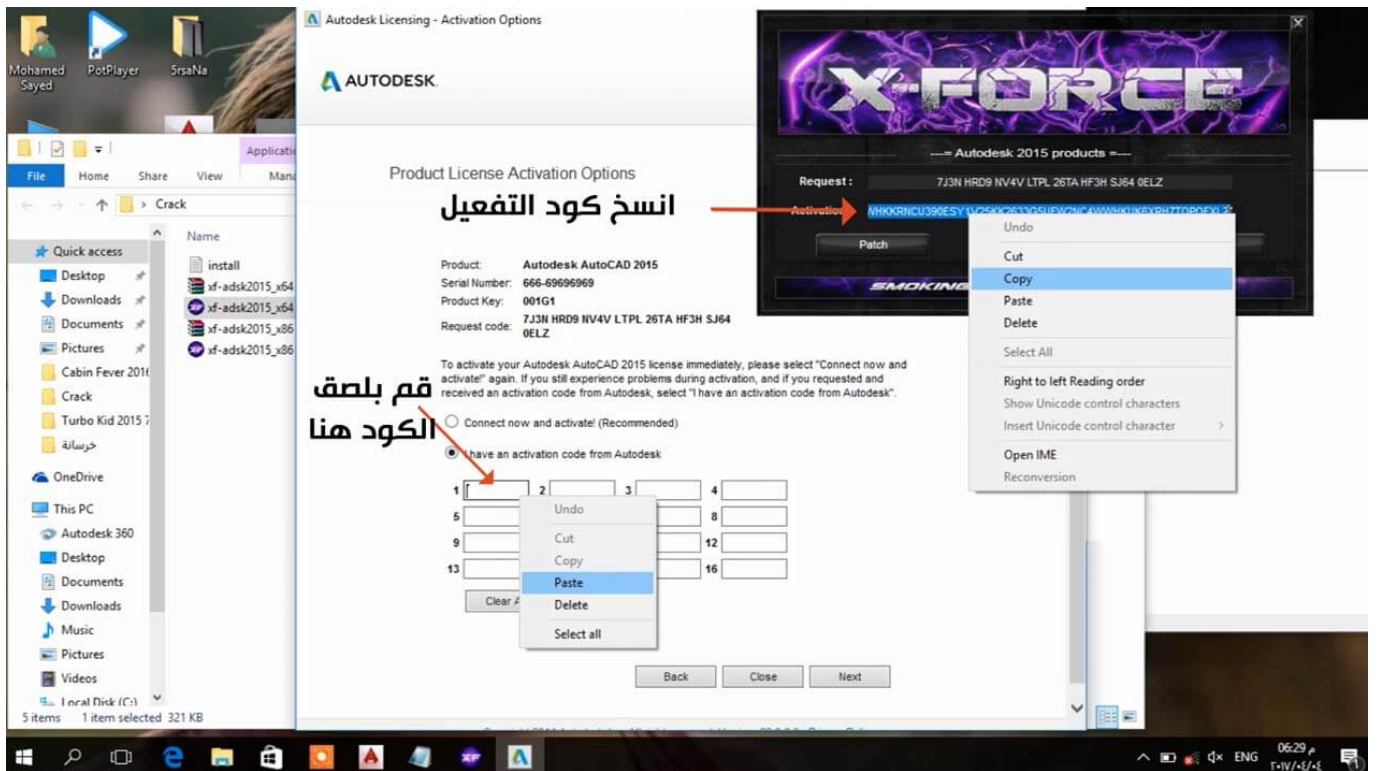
Mohamed Sayed
PotPlayer
5rsaNa

Applicati
File Home Share View Mana
Crack
Quick access
Desktop
Downloads
Documents
Pictures
Cabin Fever 2016
Crack
Turbo Kid 2015
خرسانة
OneDrive
This PC
Autodesk 360
Desktop
Documents
Downloads
Music
Pictures
Videos
Local Disk (C:)
5 items 1 item selected 321 KB

Name
install
xf-adsk2015_x64
xf-adsk2015_x64
xf-adsk2015_x86
xf-adsk2015_x86

Autodesk Licensing - Activation Options
AUTODESK.
Product License Activation Options

Product: Autodesk AutoCAD 2015
Serial Number: 666-69696969
Product Key: 001G1
Request code: 7J3N HRD9 NV4V LTPL 26TA HF3H SJ64 0ELZ

To activate your Autodesk AutoCAD 2015 license immediately, please select "Connect now and activate!" again. If you still experience problems during activation, and if you requested and received an activation code from Autodesk, select "I have an activation code from Autodesk".

Connect now and activate! (Recommended)
I have an activation code from Autodesk

1 2 3 4
5 8
9 12
13 16
Clear A

Undo
Cut
Copy
Paste
Delete
Select all

Back Close Next

X-FORCE
---= Autodesk 2015 products =---
Request : 7J3N HRD9 NV4V LTPL 26TA HF3H SJ64 0ELZ
Activation : VHKKRNCU390ESY1V25KK2633Q5UEW2NC4WWHKUKEYPH7TDPQFXL2
Patch
SMOKING

Undo
Cut
Copy
Paste
Delete
Select All
Right to left Reading order
Show Unicode control characters
Insert Unicode control character
Open IME
Reconversion

انسخ كود التفعيل
قم بلصق الكود هنا

ENG 06:29 م ٢٠١٧/٠٤/٠٤